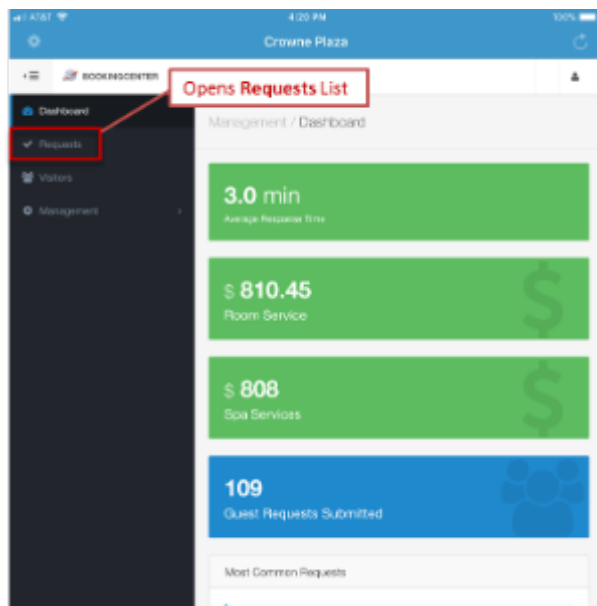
AT&T
4:20 PM
100%
Crowne Plaza
BOOKINGCENTER
Opens Requests List
Dashboard
Requests
Visitors
Management
Management / Dashboard
3.0 min
Average Response Time
$ 810.45
Room Service
$ 808
Spa Services
109
Guest Requests Submitted
Most Common Requests